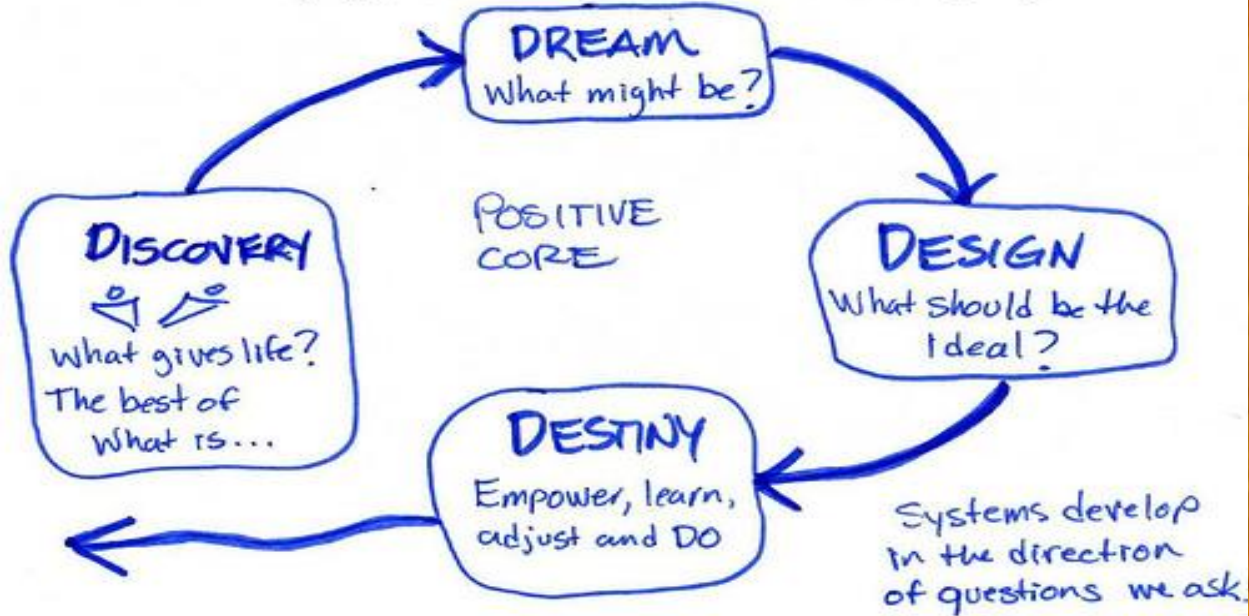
DREAM
What might be?

POSITIVE
CORE

DISCOVERY
What gives life?
The best of
What is...

DESIGN
What should be the
Ideal?

DESTINY
Empower, learn,
adjust and DO

Systems develop
in the direction
of questions we ask.